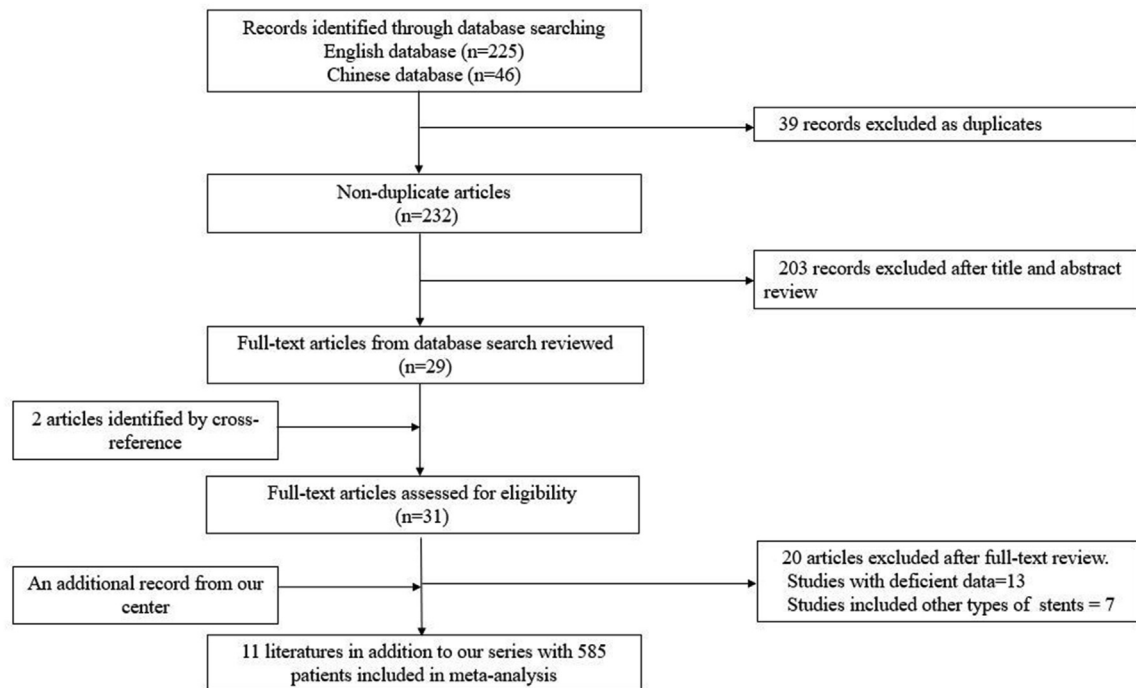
Records identified through database searching
English database (n=225)
Chinese database (n=46)

39 records excluded as duplicates

Non-duplicate articles
(n=232)

203 records excluded after title and abstract review

Full-text articles from database search reviewed
(n=29)

2 articles identified by cross-reference

Full-text articles assessed for eligibility
(n=31)

An additional record from our center

20 articles excluded after full-text review.
Studies with deficient data=13
Studies included other types of stents = 7

11 literatures in addition to our series with 585 patients included in meta-analysis